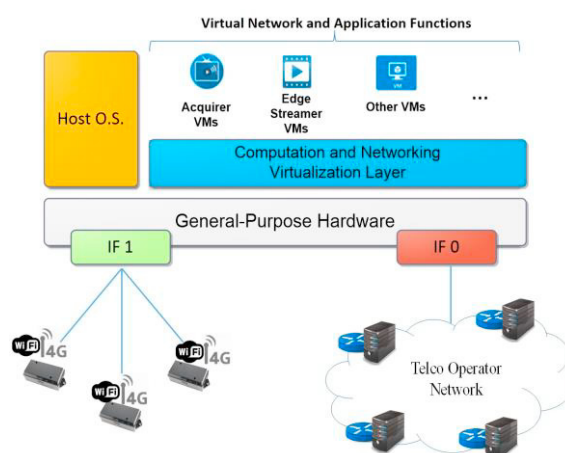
Virtual Network and Application Functions

Host O.S.

Acquirer VMs

Edge Streamer VMs

VM

Other VMs

...

Computation and Networking Virtualization Layer

General-Purpose Hardware

IF 1

IF 0

Wi Fi 4G

Wi Fi 4G

Wi Fi 4G

Telco Operator Network